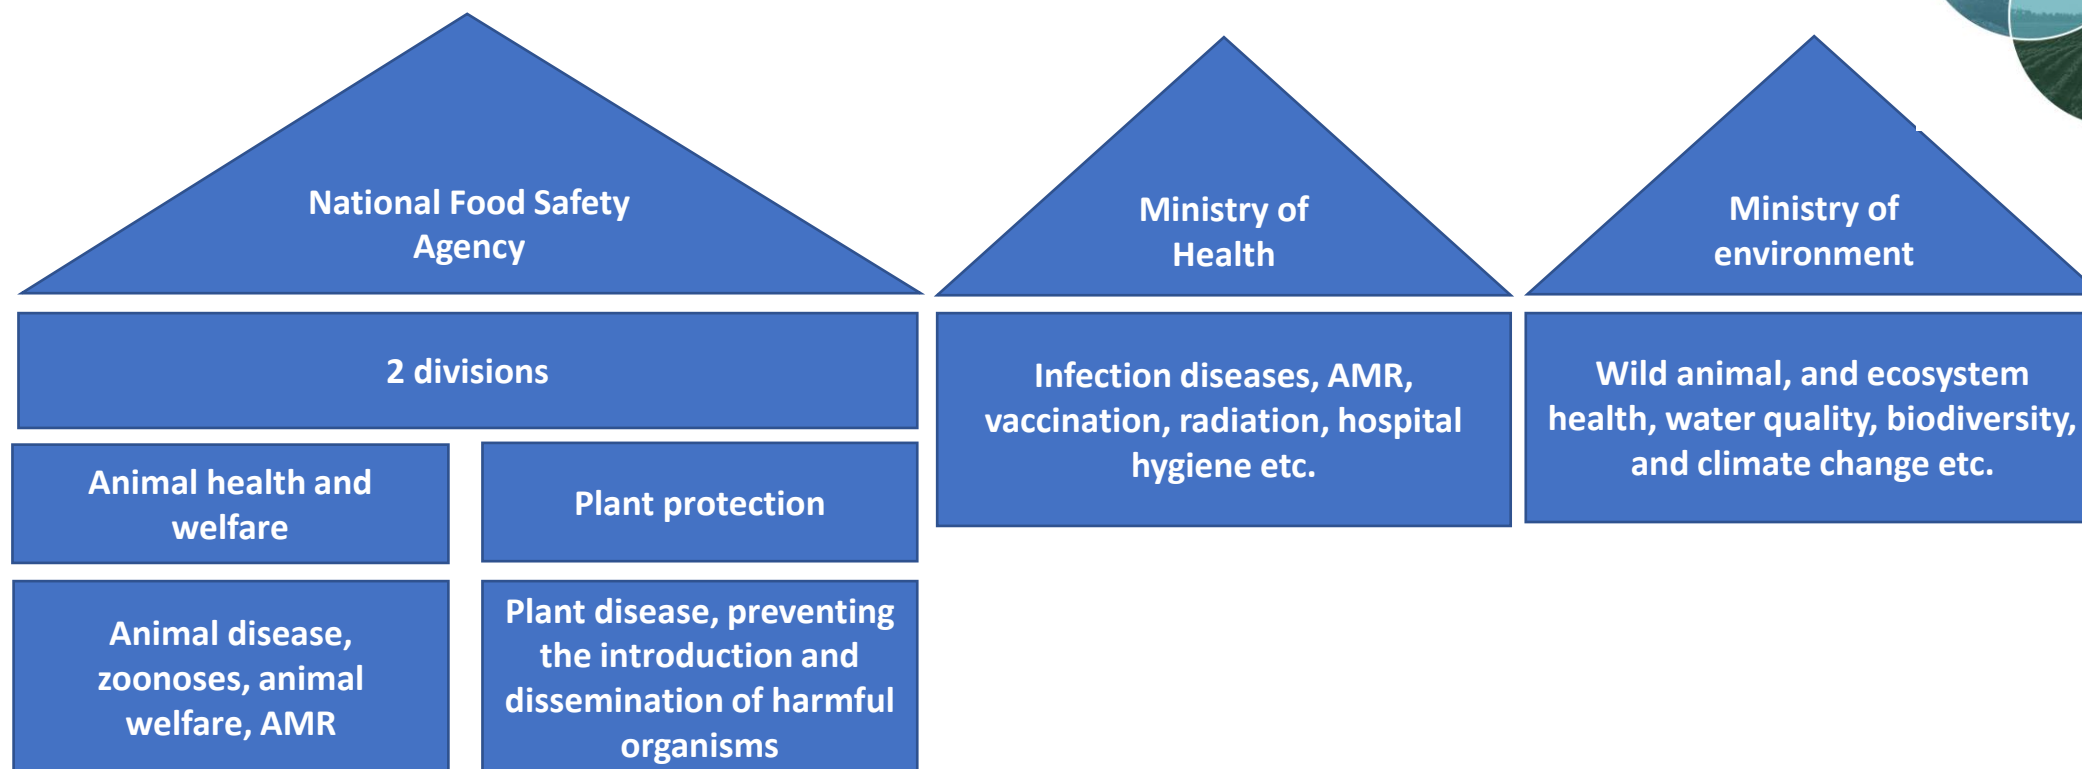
National Food Safety Agency

2 divisions

Animal health and welfare

Plant protection

Animal disease, zoonoses, animal welfare, AMR

Plant disease, preventing the introduction and dissemination of harmful organisms

Ministry of Health

Infection diseases, AMR, vaccination, radiation, hospital hygiene etc.

Ministry of environment

Wild animal, and ecosystem health, water quality, biodiversity, and climate change etc.